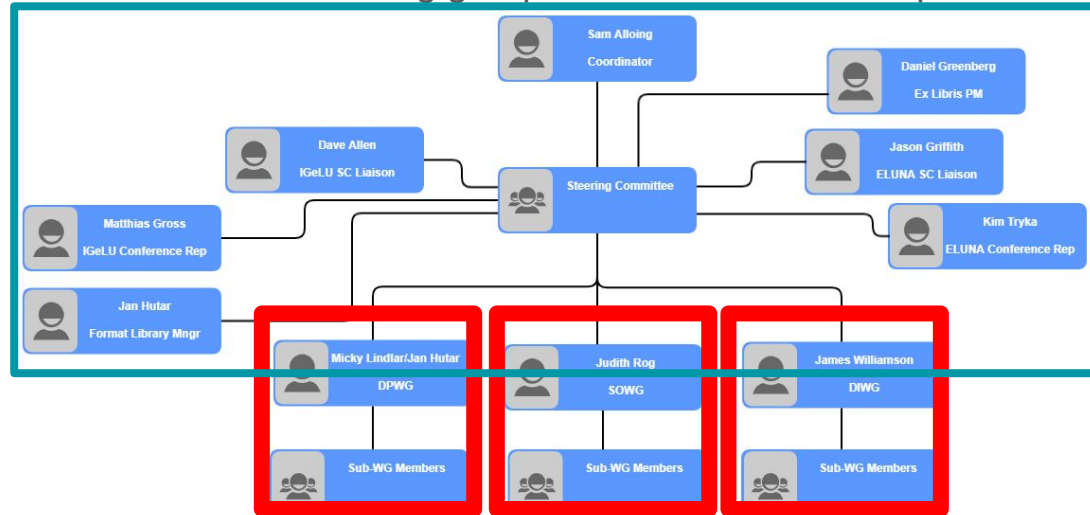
Sam Alloing
Coordinator

Daniel Greenberg
Ex Libris PM

Dave Allen
IGeLU SC Liaison

Steering Committee

Jason Griffith
ELUNA SC Liaison

Matthias Gross
IGeLU Conference Rep

Kim Tryka
ELUNA Conference Rep

Jan Hutar
Format Library Mngr

Micky Lindlar/Jan Hutar
DPWG

Judith Rog
SOWG

James Williamson
DIWG

Sub-WG Members

Sub-WG Members

Sub-WG Members